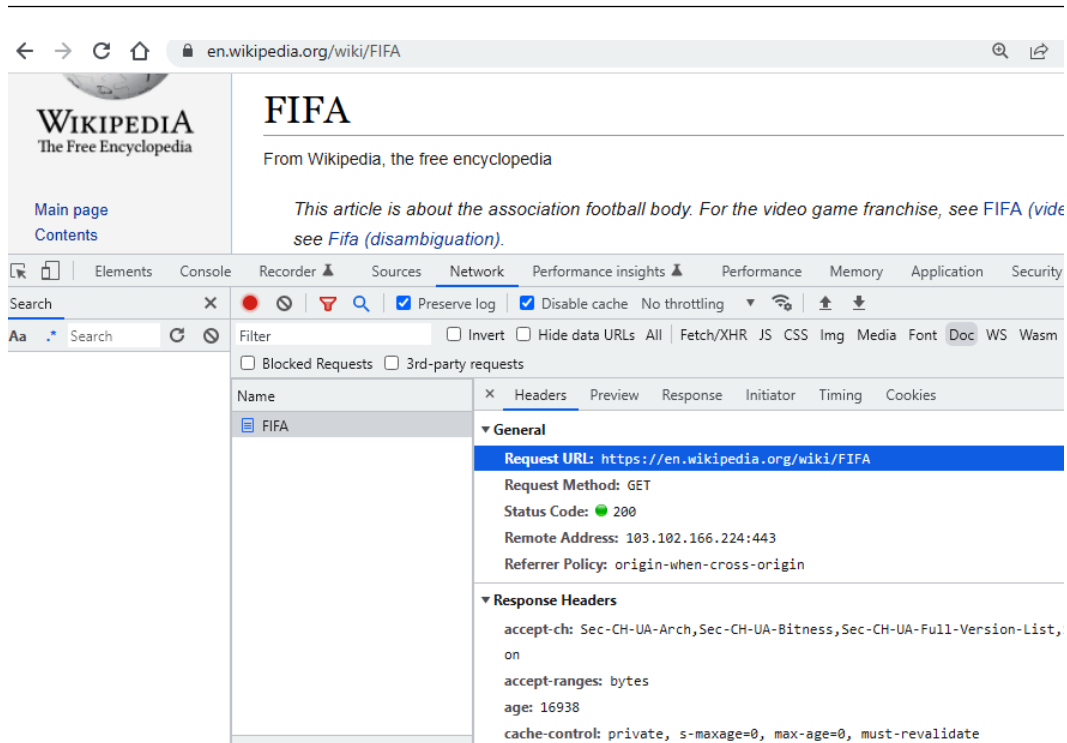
en.wikipedia.org/wiki/FIFA

WIKIPEDIA
The Free Encyclopedia

Main page
Contents

FIFA

From Wikipedia, the free encyclopedia

This article is about the association football body. For the video game franchise, see FIFA (vide
see Fifa (disambiguation).

Elements Console Recorder Sources Network Performance insights Performance Memory Application Security

Search

Aa .* Search

Preserve log Disable cache No throttling

Filter Invert Hide data URLs All Fetch/XHR JS CSS Img Media Font Doc WS Wasm

Blocked Requests 3rd-party requests

Name
FIFA

Headers Preview Response Initiator Timing Cookies

▼ General
Request URL: https://en.wikipedia.org/wiki/FIFA
Request Method: GET
Status Code: 200
Remote Address: 103.102.166.224:443
Referrer Policy: origin-when-cross-origin

▼ Response Headers
accept-ch: Sec-CH-UA-Arch,Sec-CH-UA-Bitness,Sec-CH-UA-Full-Version-List,
on
accept-ranges: bytes
age: 16938
cache-control: private, s-maxage=0, max-age=0, must-revalidate